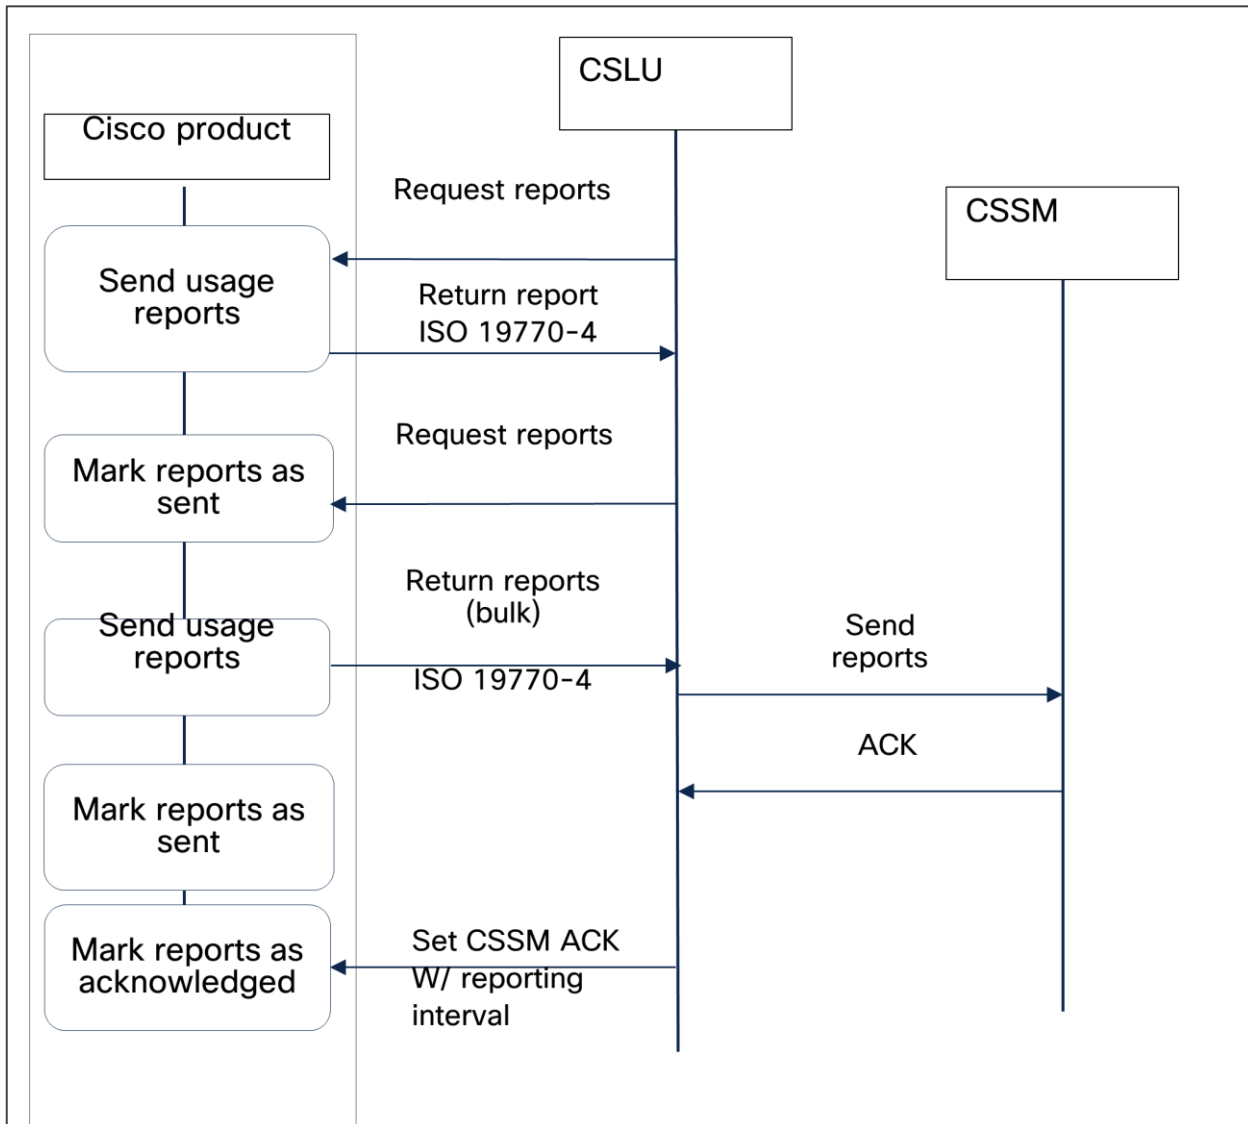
CSLU

Cisco product

Request reports

CSSM

Send usage reports

Return report ISO 19770-4

Request reports

Mark reports as sent

Return reports (bulk)

Send usage reports

ISO 19770-4

Send reports

ACK

Mark reports as sent

Set CSSM ACK W/ reporting interval

Mark reports as acknowledged